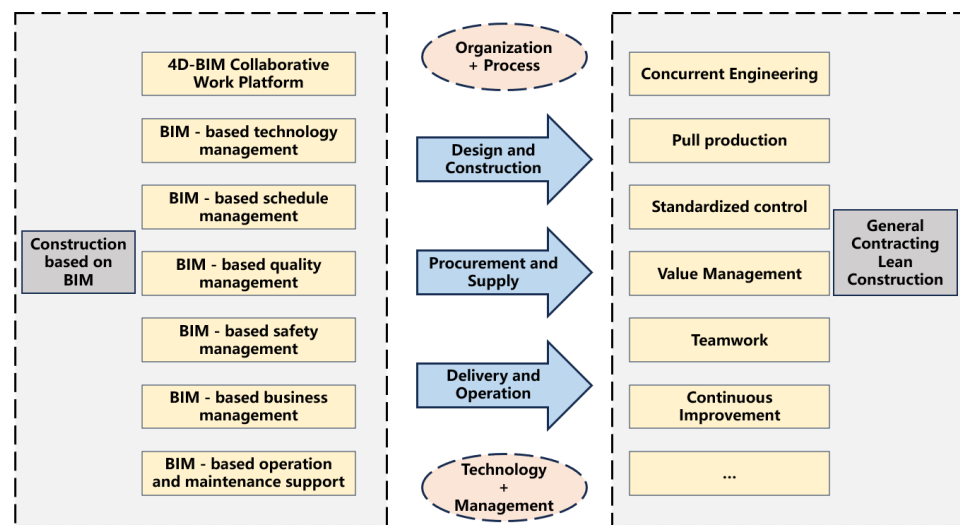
Construction based on BIM

4D-BIM Collaborative Work Platform

BIM - based technology management

BIM - based schedule management

BIM - based quality management

BIM - based safety management

BIM - based business management

BIM - based operation and maintenance support

Organization + Process

Design and Construction

Procurement and Supply

Delivery and Operation

Technology + Management

Concurrent Engineering

Pull production

Standardized control

Value Management

Teamwork

Continuous Improvement

...

General Contracting Lean Construction